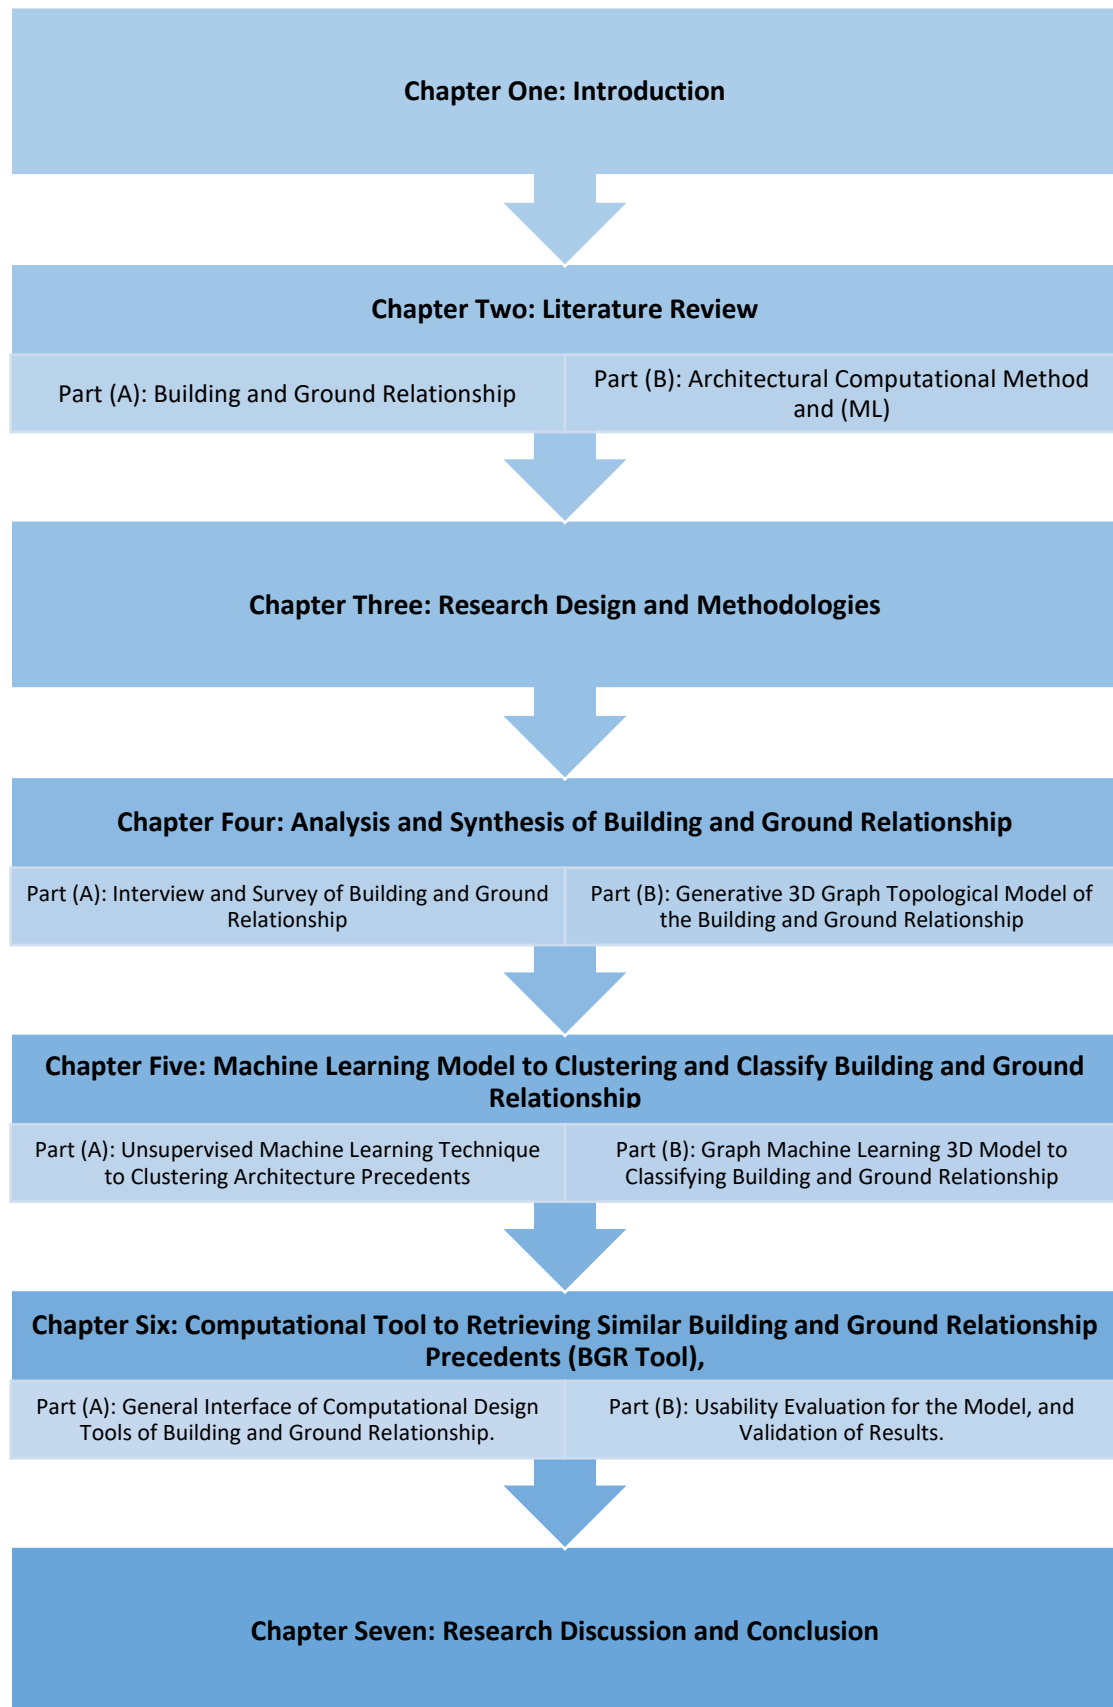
Chapter One: Introduction

Chapter Two: Literature Review

Part (A): Building and Ground Relationship

Part (B): Architectural Computational Method and (ML)

Chapter Three: Research Design and Methodologies

Chapter Four: Analysis and Synthesis of Building and Ground Relationship

Part (A): Interview and Survey of Building and Ground Relationship

Part (B): Generative 3D Graph Topological Model of the Building and Ground Relationship

Chapter Five: Machine Learning Model to Clustering and Classify Building and Ground Relationship

Part (A): Unsupervised Machine Learning Technique to Clustering Architecture Precedents

Part (B): Graph Machine Learning 3D Model to Classifying Building and Ground Relationship

Chapter Six: Computational Tool to Retrieving Similar Building and Ground Relationship Precedents (BGR Tool),

Part (A): General Interface of Computational Design Tools of Building and Ground Relationship.

Part (B): Usability Evaluation for the Model, and Validation of Results.

Chapter Seven: Research Discussion and Conclusion